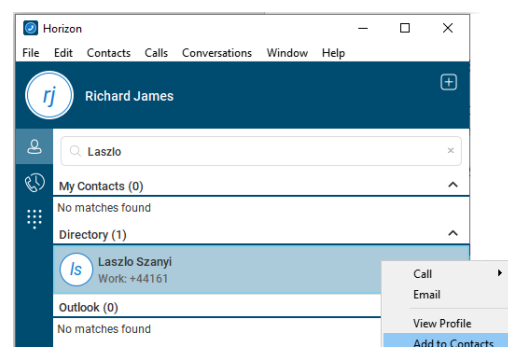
Horizon
File Edit Contacts Calls Conversations Window Help
rj
Richard James
Laszlo
My Contacts (0)
No matches found
Directory (1)
ls
Laszlo Szanyi
Work: +44161
Outlook (0)
No matches found
Call
Email
View Profile
Add to Contacts